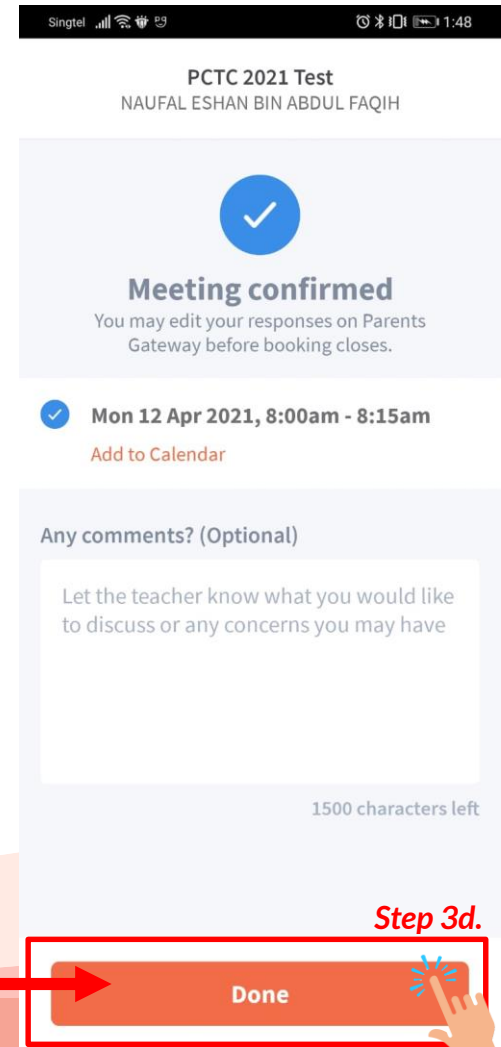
Singtel 1:48

PCTC 2021 Test
NAUFAL ESHAN BIN ABDUL FAQIH

Meeting confirmed
You may edit your responses on Parents Gateway before booking closes.

Mon 12 Apr 2021, 8:00am - 8:15am
Add to Calendar

Any comments? (Optional)

Let the teacher know what you would like to discuss or any concerns you may have

1500 characters left

Step 3d.

Done